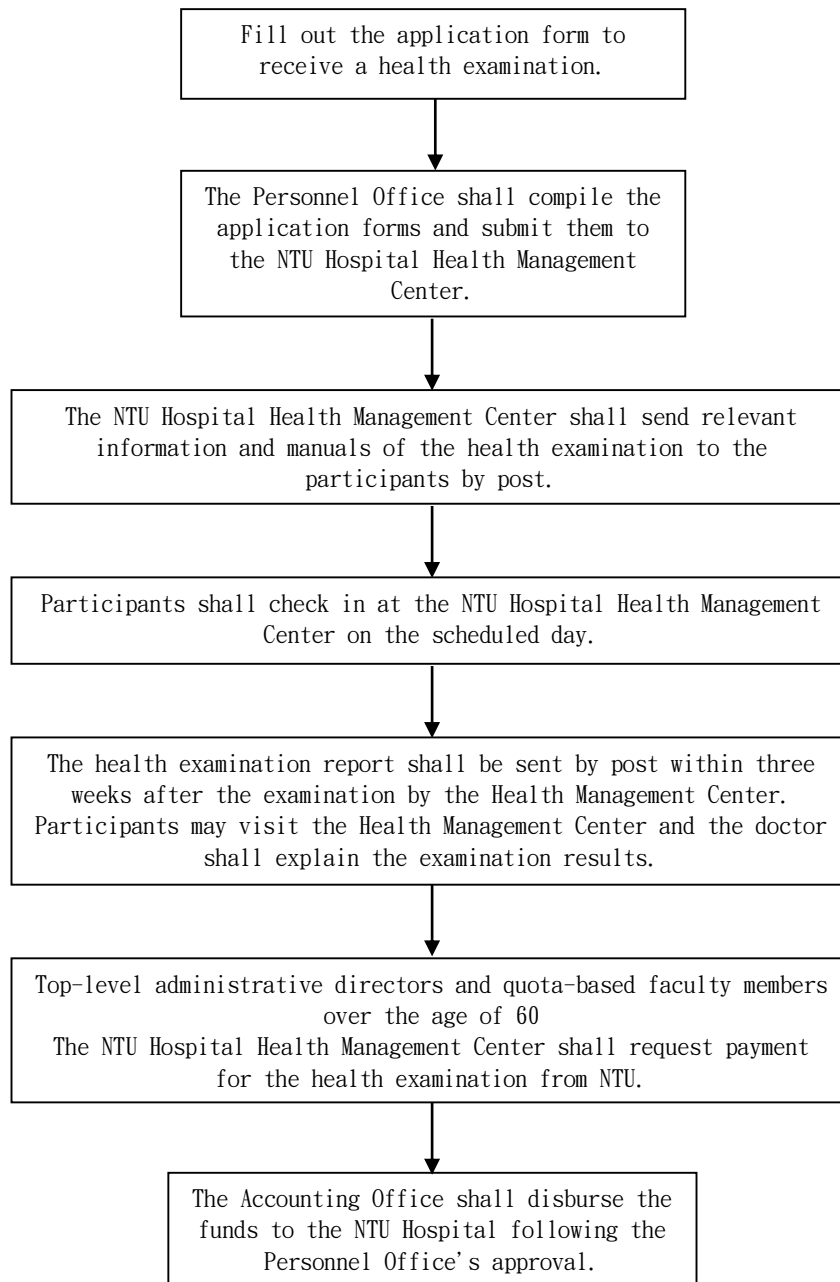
Fill out the application form to receive a health examination.

The Personnel Office shall compile the application forms and submit them to the NTU Hospital Health Management Center.

The NTU Hospital Health Management Center shall send relevant information and manuals of the health examination to the participants by post.

Participants shall check in at the NTU Hospital Health Management Center on the scheduled day.

The health examination report shall be sent by post within three weeks after the examination by the Health Management Center. Participants may visit the Health Management Center and the doctor shall explain the examination results.

Top-level administrative directors and quota-based faculty members over the age of 60
The NTU Hospital Health Management Center shall request payment for the health examination from NTU.

The Accounting Office shall disburse the funds to the NTU Hospital following the Personnel Office's approval.